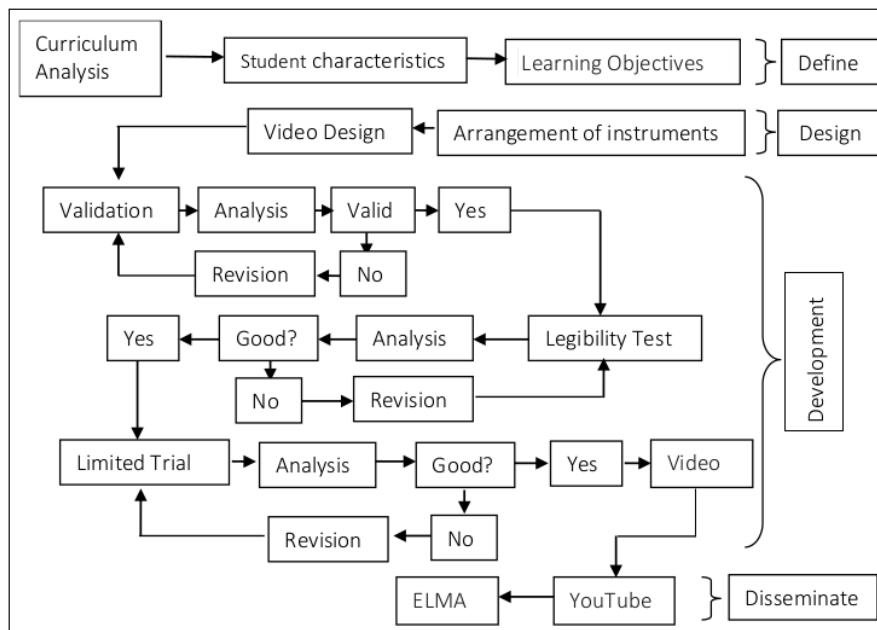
Curriculum Analysis

Student characteristics

Learning Objectives

Define

Video Design

Arrangement of instruments

Design

Validation

Analysis

Valid

Yes

Revision

No

Yes

Good?

Analysis

Legibility Test

No

Revision

Development

Limited Trial

Analysis

Good?

Yes

Video

Revision

No

ELMA

YouTube

Disseminate